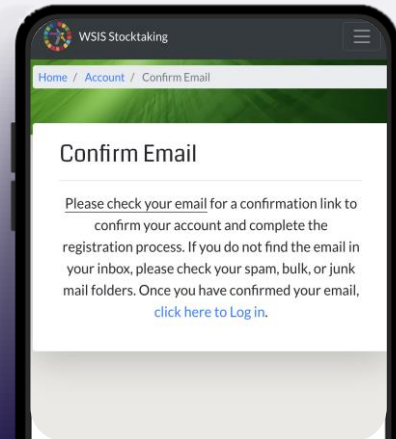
WSIS Stocktaking

Home / Account / Confirm Email

Confirm Email

Please check your email for a confirmation link to confirm your account and complete the registration process. If you do not find the email in your inbox, please check your spam, bulk, or junk mail folders. Once you have confirmed your email, click here to Log in.